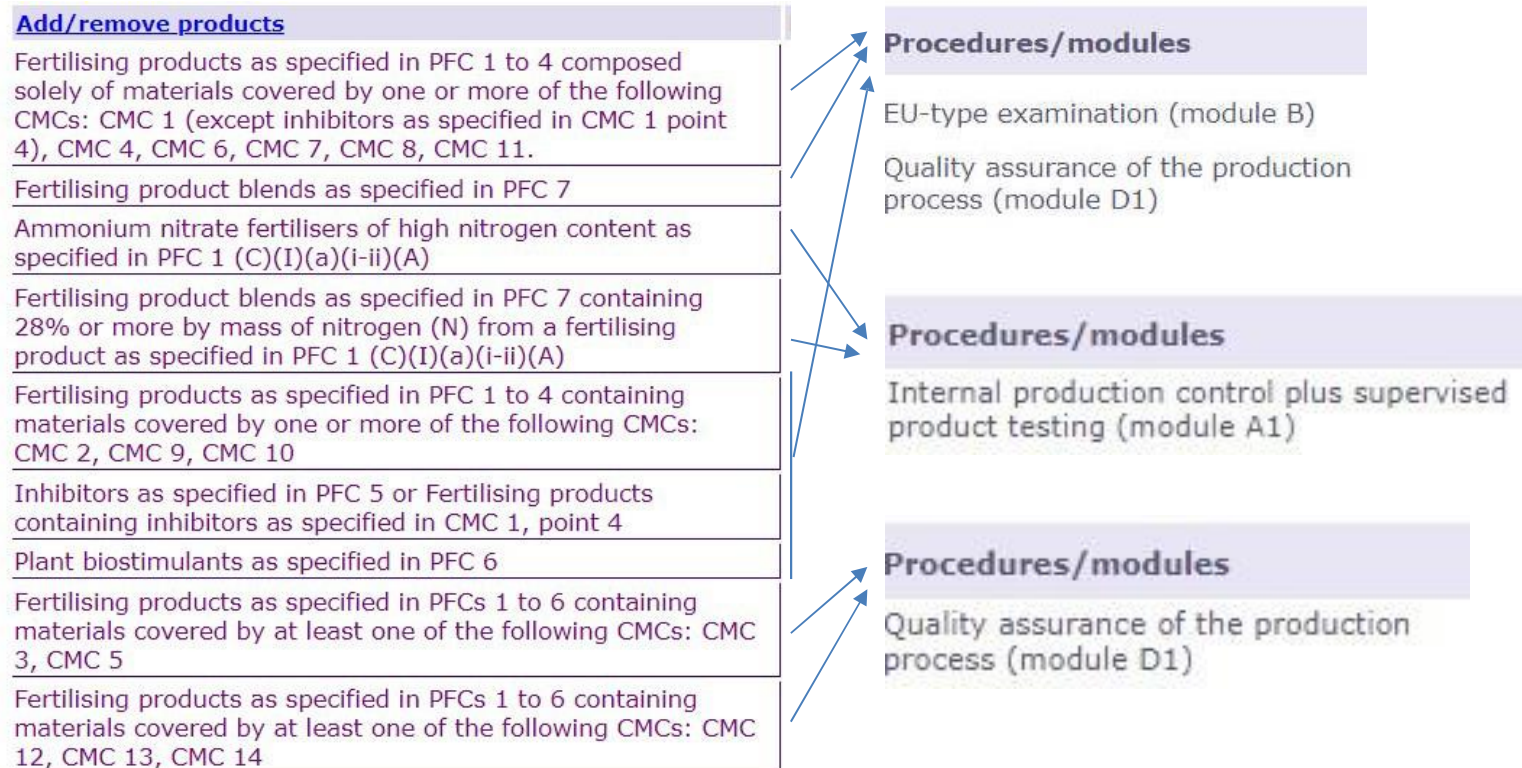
Add/remove products

Fertilising products as specified in PFC 1 to 4 composed solely of materials covered by one or more of the following CMCs: CMC 1 (except inhibitors as specified in CMC 1 point 4), CMC 4, CMC 6, CMC 7, CMC 8, CMC 11.

Fertilising product blends as specified in PFC 7

Ammonium nitrate fertilisers of high nitrogen content as specified in PFC 1 (C)(I)(a)(i-ii)(A)

Fertilising product blends as specified in PFC 7 containing 28% or more by mass of nitrogen (N) from a fertilising product as specified in PFC 1 (C)(I)(a)(i-ii)(A)

Fertilising products as specified in PFC 1 to 4 containing materials covered by one or more of the following CMCs: CMC 2, CMC 9, CMC 10

Inhibitors as specified in PFC 5 or Fertilising products containing inhibitors as specified in CMC 1, point 4

Plant biostimulants as specified in PFC 6

Fertilising products as specified in PFCs 1 to 6 containing materials covered by at least one of the following CMCs: CMC 3, CMC 5

Fertilising products as specified in PFCs 1 to 6 containing materials covered by at least one of the following CMCs: CMC 12, CMC 13, CMC 14

Procedures/modules

EU-type examination (module B)

Quality assurance of the production process (module D1)

Procedures/modules

Internal production control plus supervised product testing (module A1)

Procedures/modules

Quality assurance of the production process (module D1)